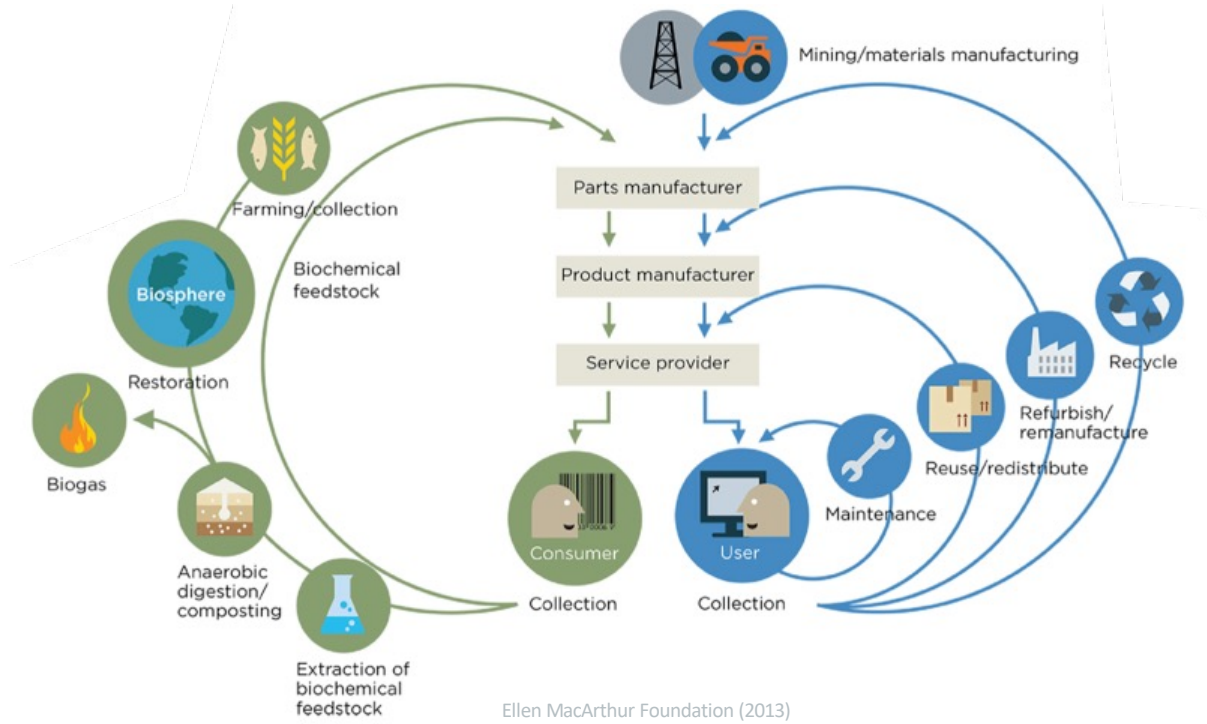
Mining/materials manufacturing

Farming/collection

Biochemical feedstock

Biosphere

Restoration

Biogas

Anaerobic digestion/ composting

Extraction of biochemical feedstock

Parts manufacturer

Product manufacturer

Service provider

Consumer

Collection

User

Collection

Maintenance

Reuse/redistribute

Refurbish/ remanufacture

Recycle

Ellen MacArthur Foundation (2013)